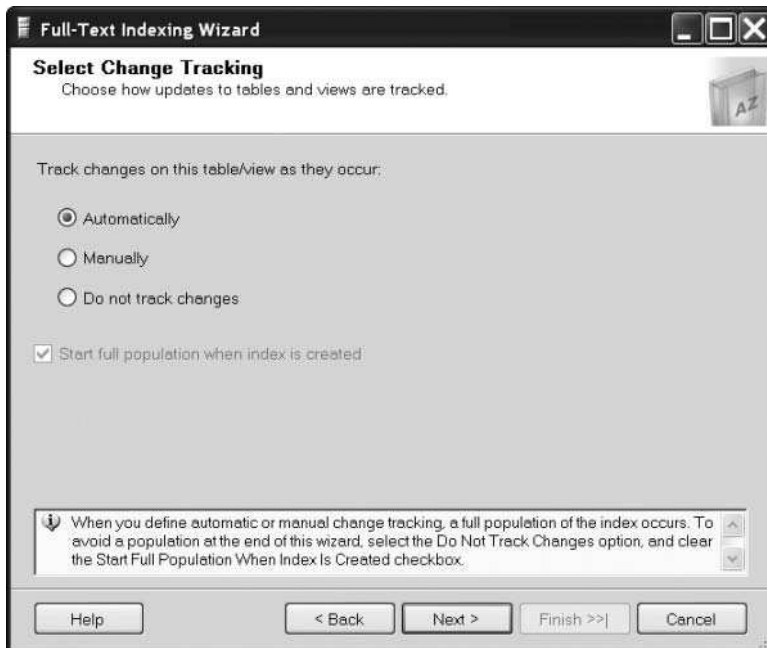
Full-Text Indexing Wizard

Select Change Tracking
Choose how updates to tables and views are tracked.

AZ

Track changes on this table/view as they occur:

Automatically

Manually

Do not track changes

Start full population when index is created

When you define automatic or manual change tracking, a full population of the index occurs. To avoid a population at the end of this wizard, select the Do Not Track Changes option, and clear the Start Full Population When Index Is Created checkbox.

Help | < Back | Next > | Finish >>| | Cancel